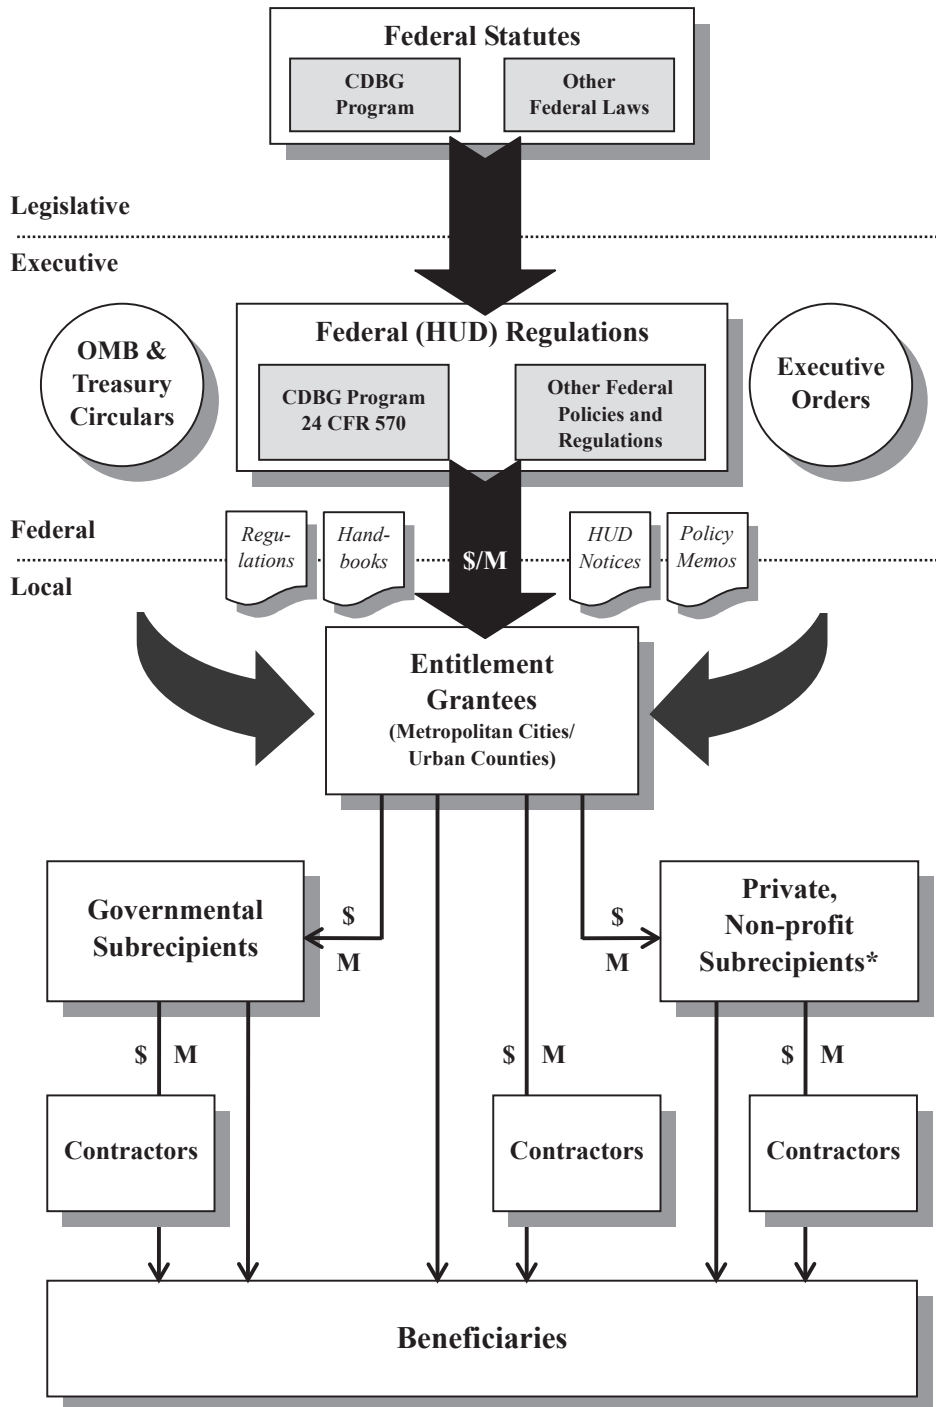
Federal Statutes

CDBG Program

Other Federal Laws

Legislative

Executive

OMB & Treasury Circulars

Federal (HUD) Regulations

CDBG Program 24 CFR 570

Other Federal Policies and Regulations

Executive Orders

Federal

Local

Regulations

Handbooks

$/M

HUD Notices

Policy Memos

Entitlement Grantees (Metropolitan Cities/ Urban Counties)

Governmental Subrecipients

$ M

$ M

Private, Non-profit Subrecipients*

$ M

$ M

$ M

Contractors

Contractors

Contractors

Beneficiaries